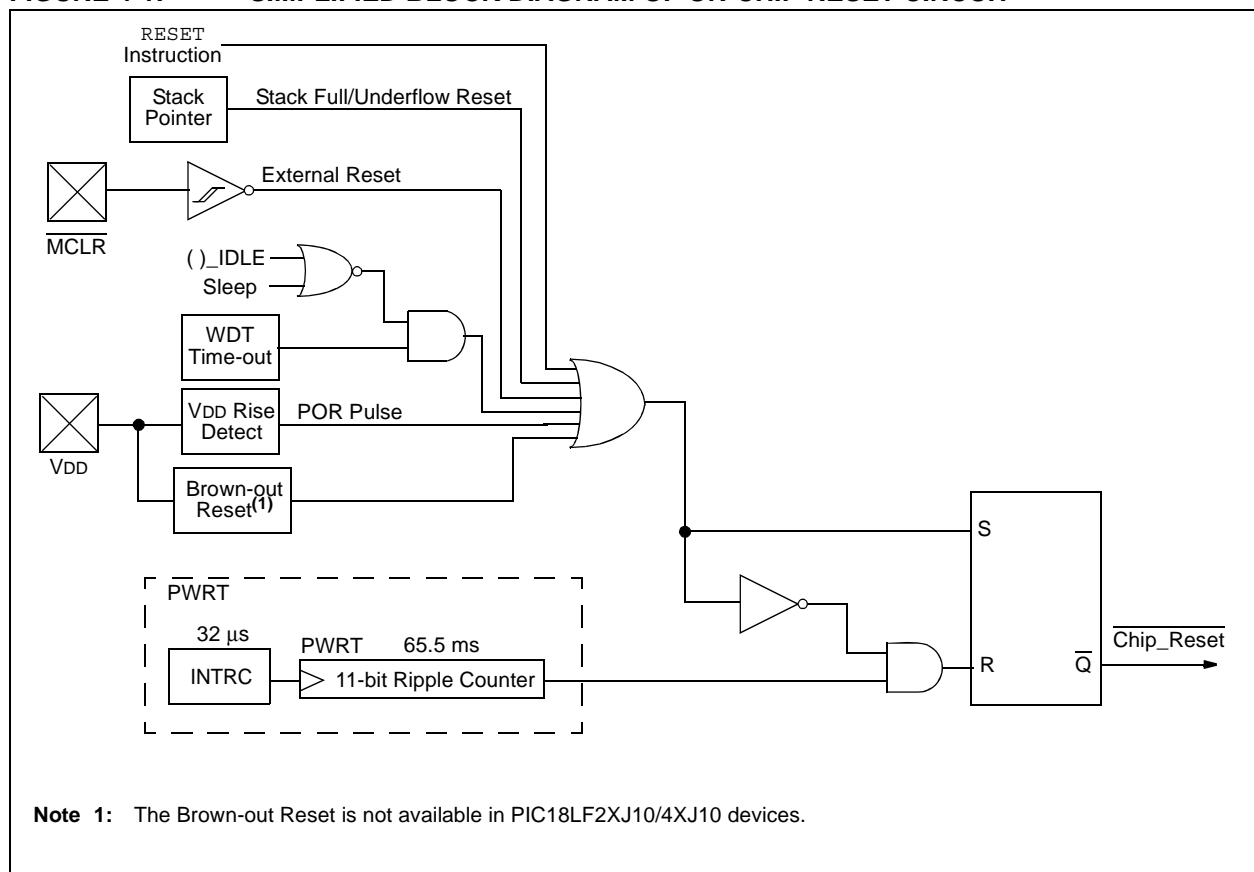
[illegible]

RESET Instruction

Stack Pointer

Stack Full/Underflow Reset

External Reset

$\overline{MCLR}$

( )_IDLE

Sleep

WDT Time-out

VDD Rise Detect

POR Pulse

VDD

Brown-out Reset$^{(1)}$

S

$\overline{PWRT}$

32 µs

PWRT

65.5 ms

INTRC

11-bit Ripple Counter

R

$\overline{Q}$

$\overline{Chip\_Reset}$

**Note 1:** The Brown-out Reset is not available in PIC18LF2XJ10/4XJ10 devices.